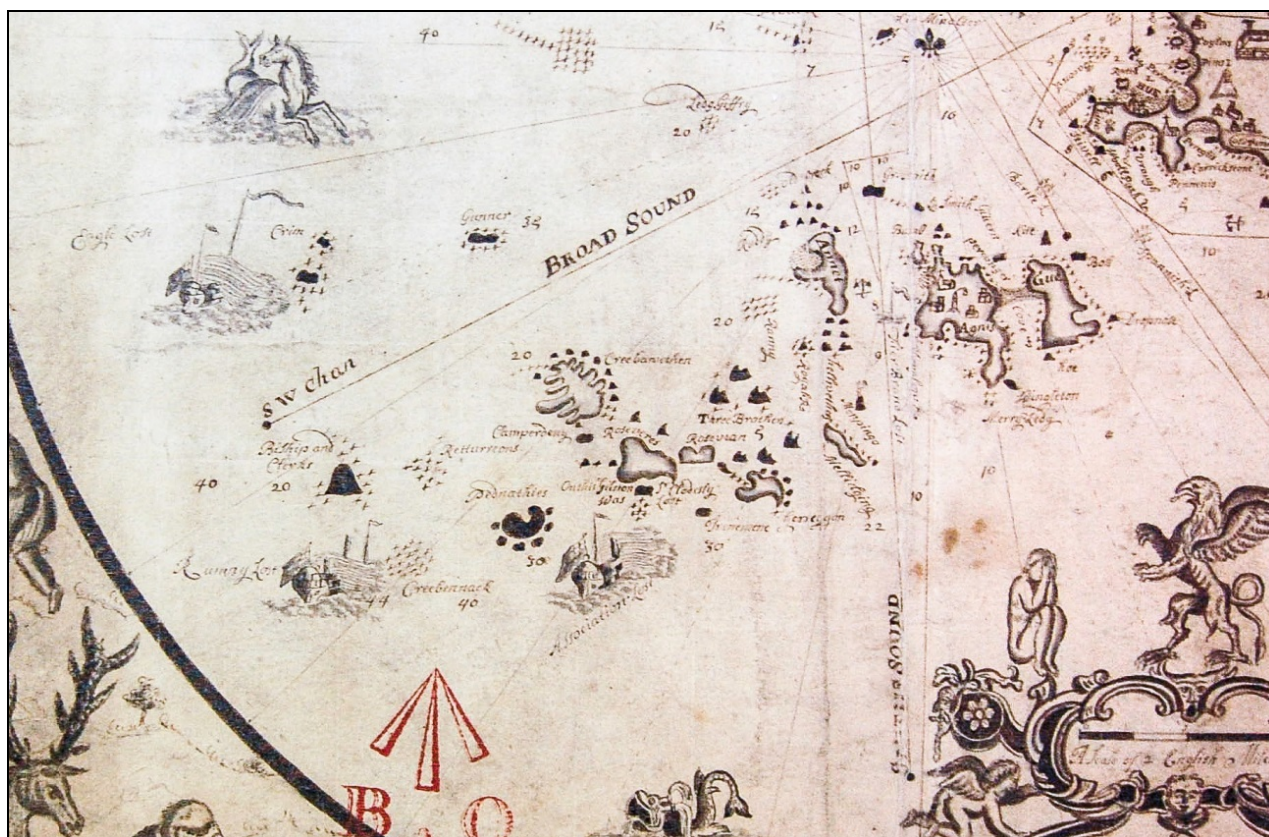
40
15
7
Le Minster
Lenghship
20
16
English Lost
Crim
Gunner 38
BROAD SOUND
15
10
12
20
S W Chan
20
Creebanvethen
Camperdeny
Rosevear
Three Brothers
Rosevian 5
Bishops and Clerks
Retturrsons
40
20
Annathies
Smith Sound
Kingston
Merry Ledy
10
50
30
22
10
Rumny Lost
14
Creebinnack
40
Association Lost
SOUND
A Scale of 2 English Mile
B O